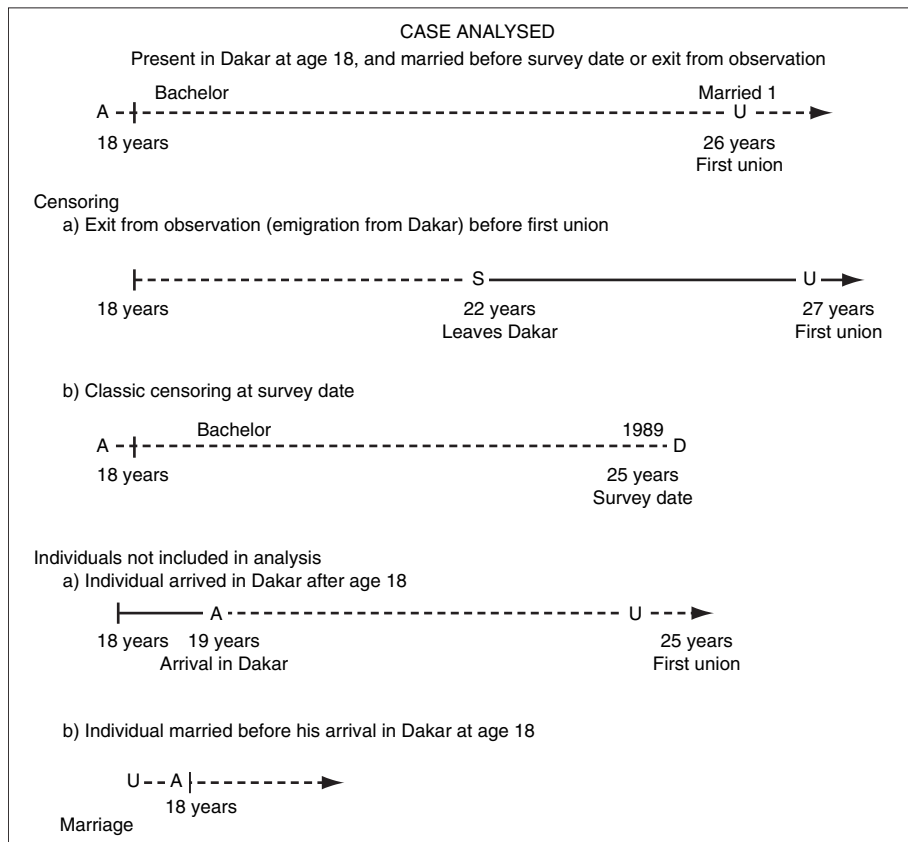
CASE ANALYSED

Present in Dakar at age 18, and married before survey date or exit from observation

A Bachelor Married 1 U

18 years 26 years First union

Censoring

a) Exit from observation (emigration from Dakar) before first union

S U

18 years 22 years Leaves Dakar 27 years First union

b) Classic censoring at survey date

A Bachelor 1989 D

18 years 25 years Survey date

Individuals not included in analysis

a) Individual arrived in Dakar after age 18

A U

18 years 19 years Arrival in Dakar 25 years First union

b) Individual married before his arrival in Dakar at age 18

U A

18 years

Marriage